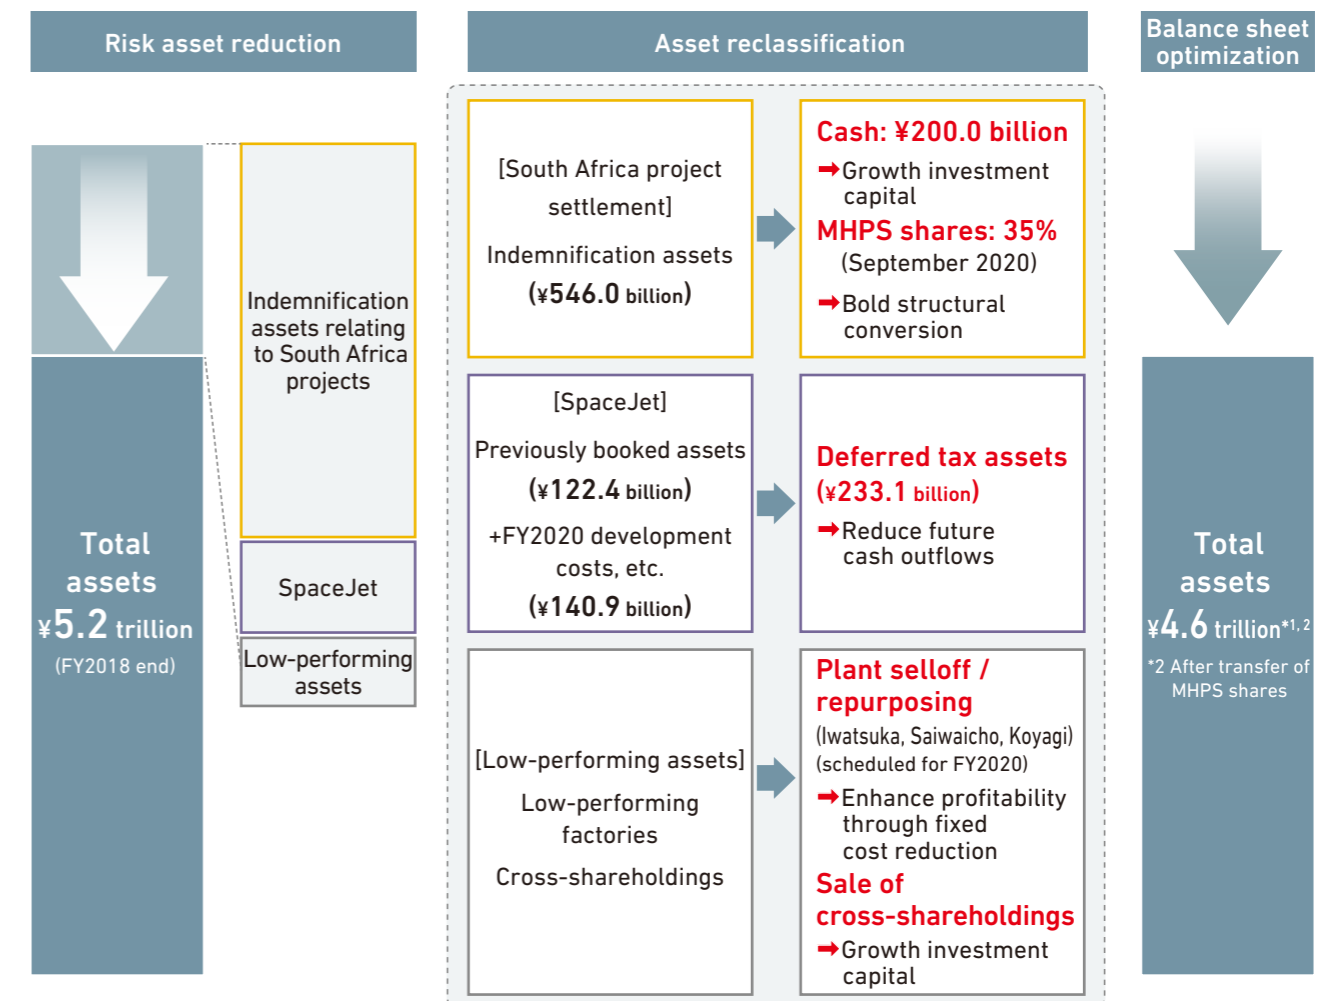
Risk asset reduction

Asset reclassification

Balance sheet optimization

Total assets ¥5.2 trillion (FY2018 end)

Indemnification assets relating to South Africa projects

SpaceJet

Low-performing assets

[South Africa project settlement]

Indemnification assets (¥546.0 billion)

Cash: ¥200.0 billion
➡Growth investment capital
MHPS shares: 35% (September 2020)
➡Bold structural conversion

[SpaceJet]

Previously booked assets (¥122.4 billion)

+FY2020 development costs, etc. (¥140.9 billion)

Deferred tax assets (¥233.1 billion)
➡Reduce future cash outflows

[Low-performing assets]

Low-performing factories

Cross-shareholdings

Plant selloff / repurposing
(Iwatsuka, Saiwaicho, Koyagi)
(scheduled for FY2020)
➡Enhance profitability through fixed cost reduction
Sale of cross-shareholdings
➡Growth investment capital

Total assets ¥4.6 trillion$^{*1, 2}$

*2 After transfer of MHPS shares